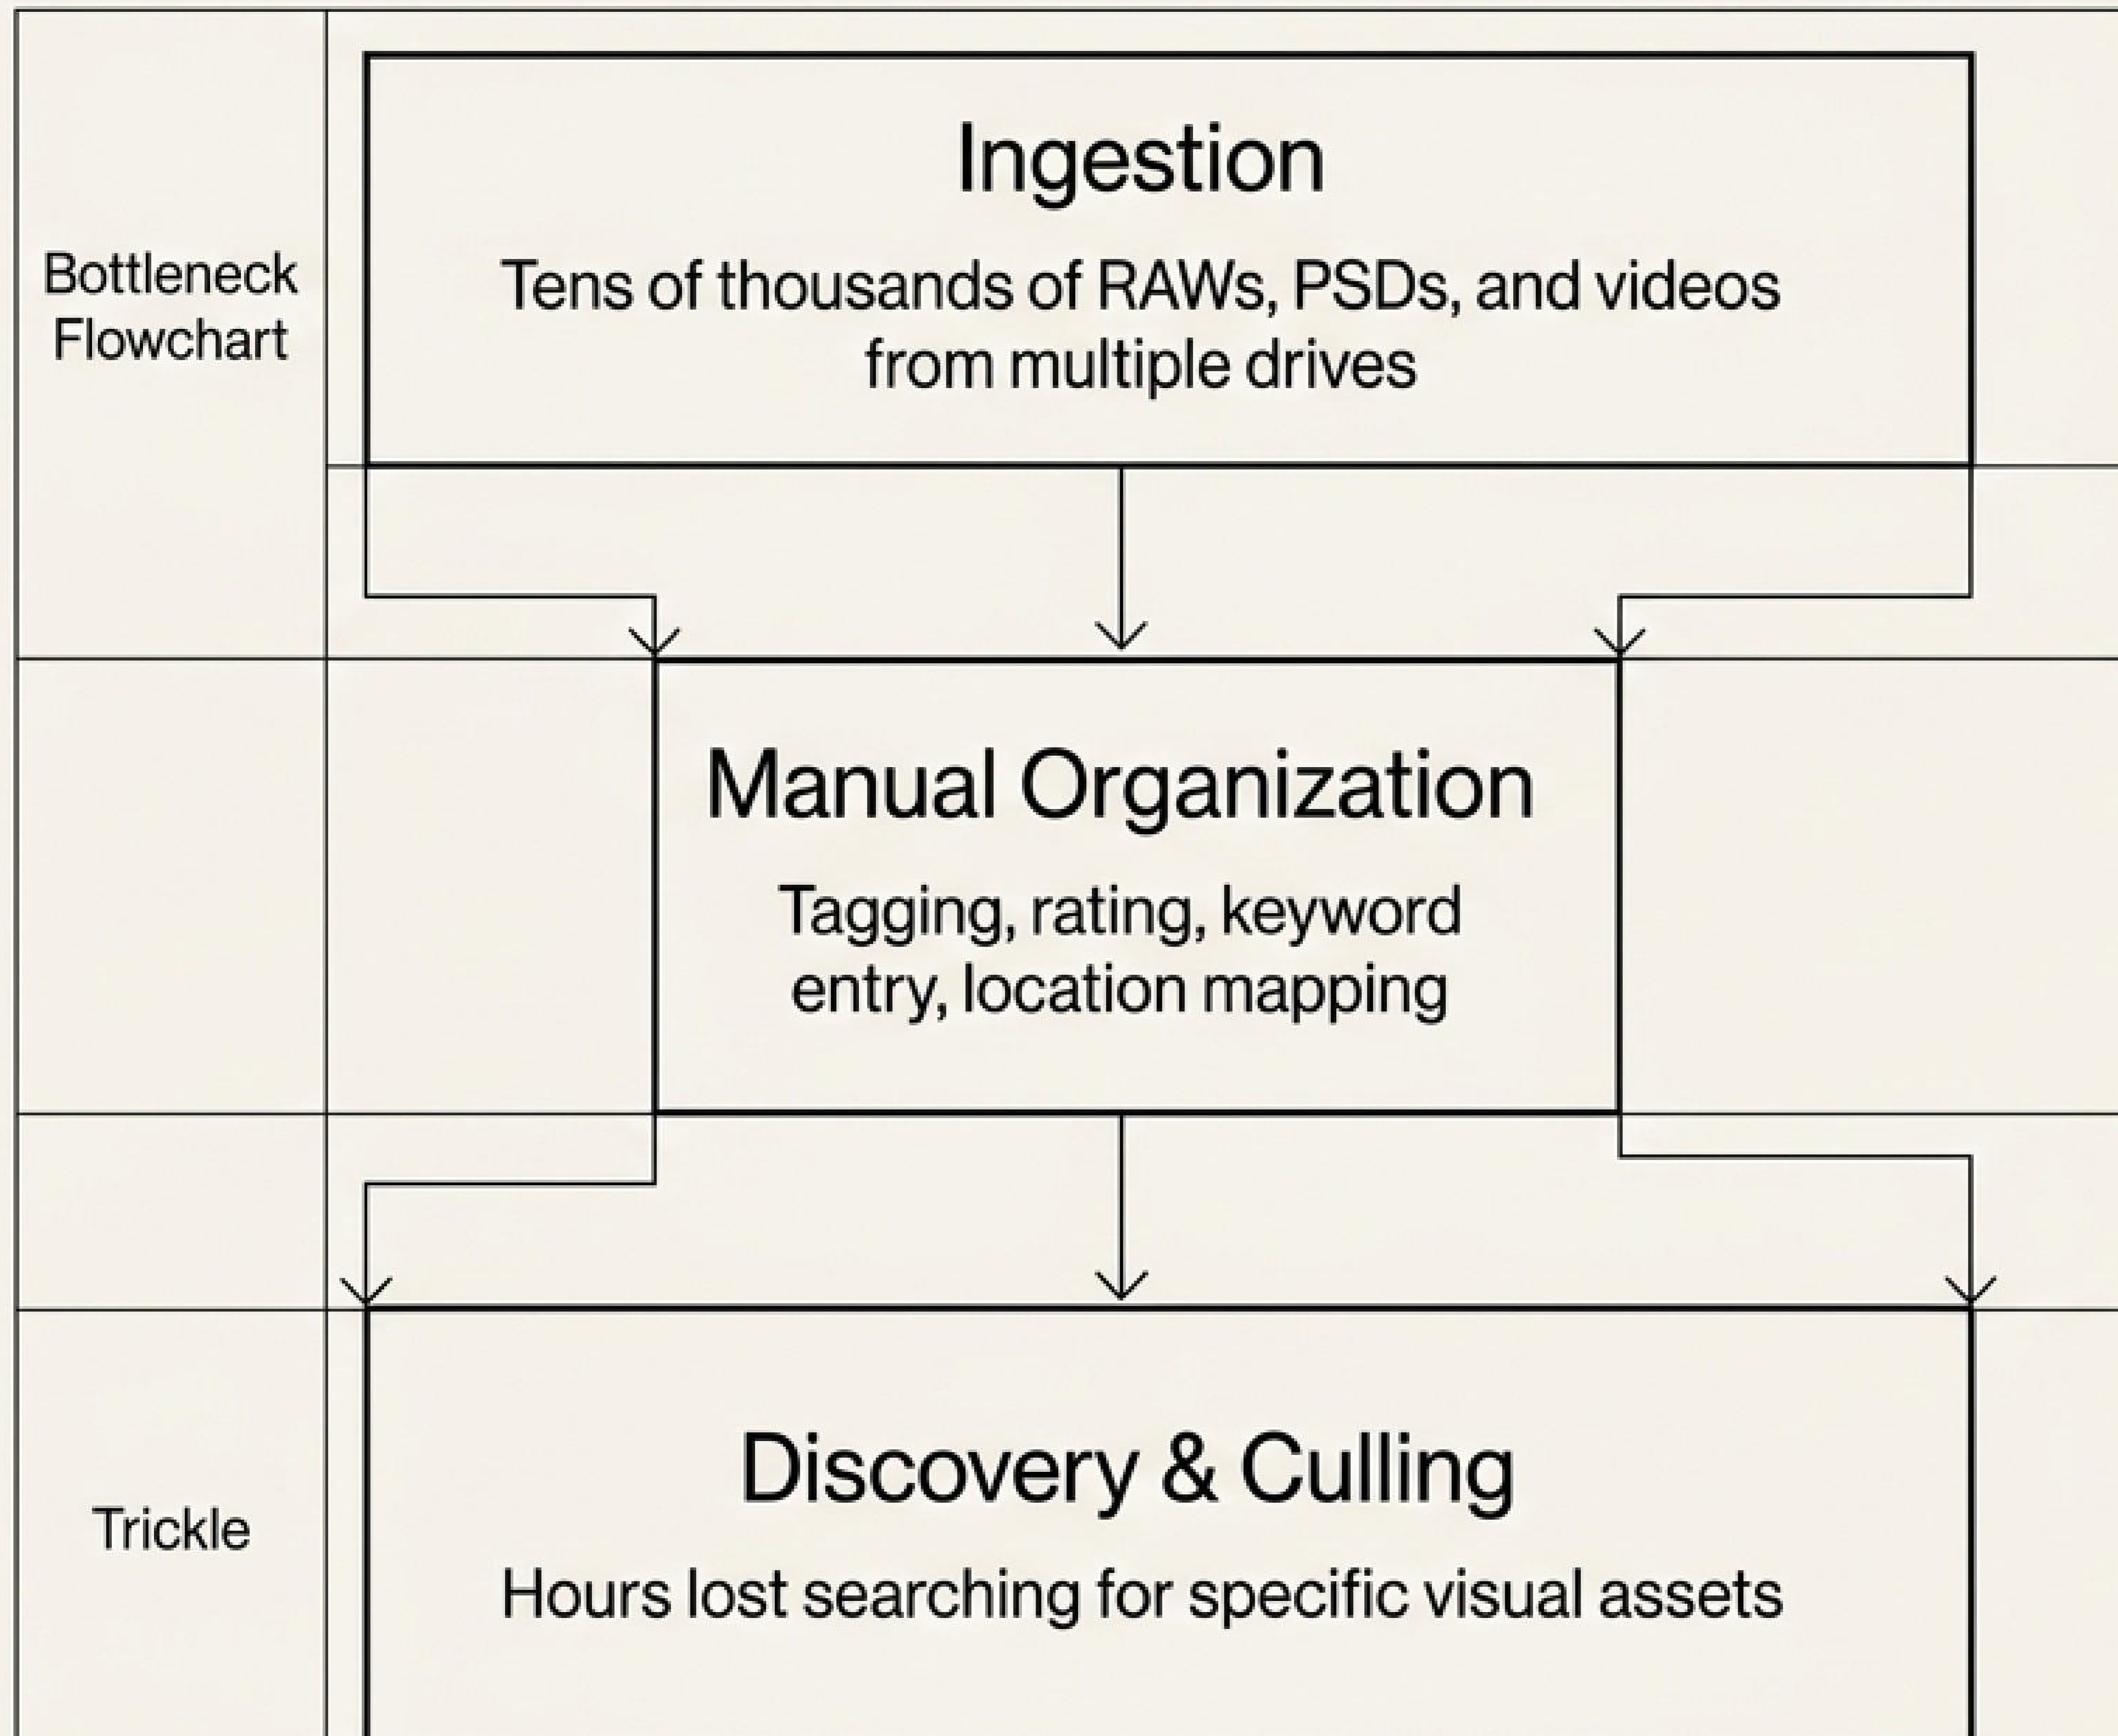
Bottleneck Flowchart

Ingestion

Tens of thousands of RAWs, PSDs, and videos from multiple drives

Manual Organization

Tagging, rating, keyword entry, location mapping

Trickle

Discovery & Culling

Hours lost searching for specific visual assets